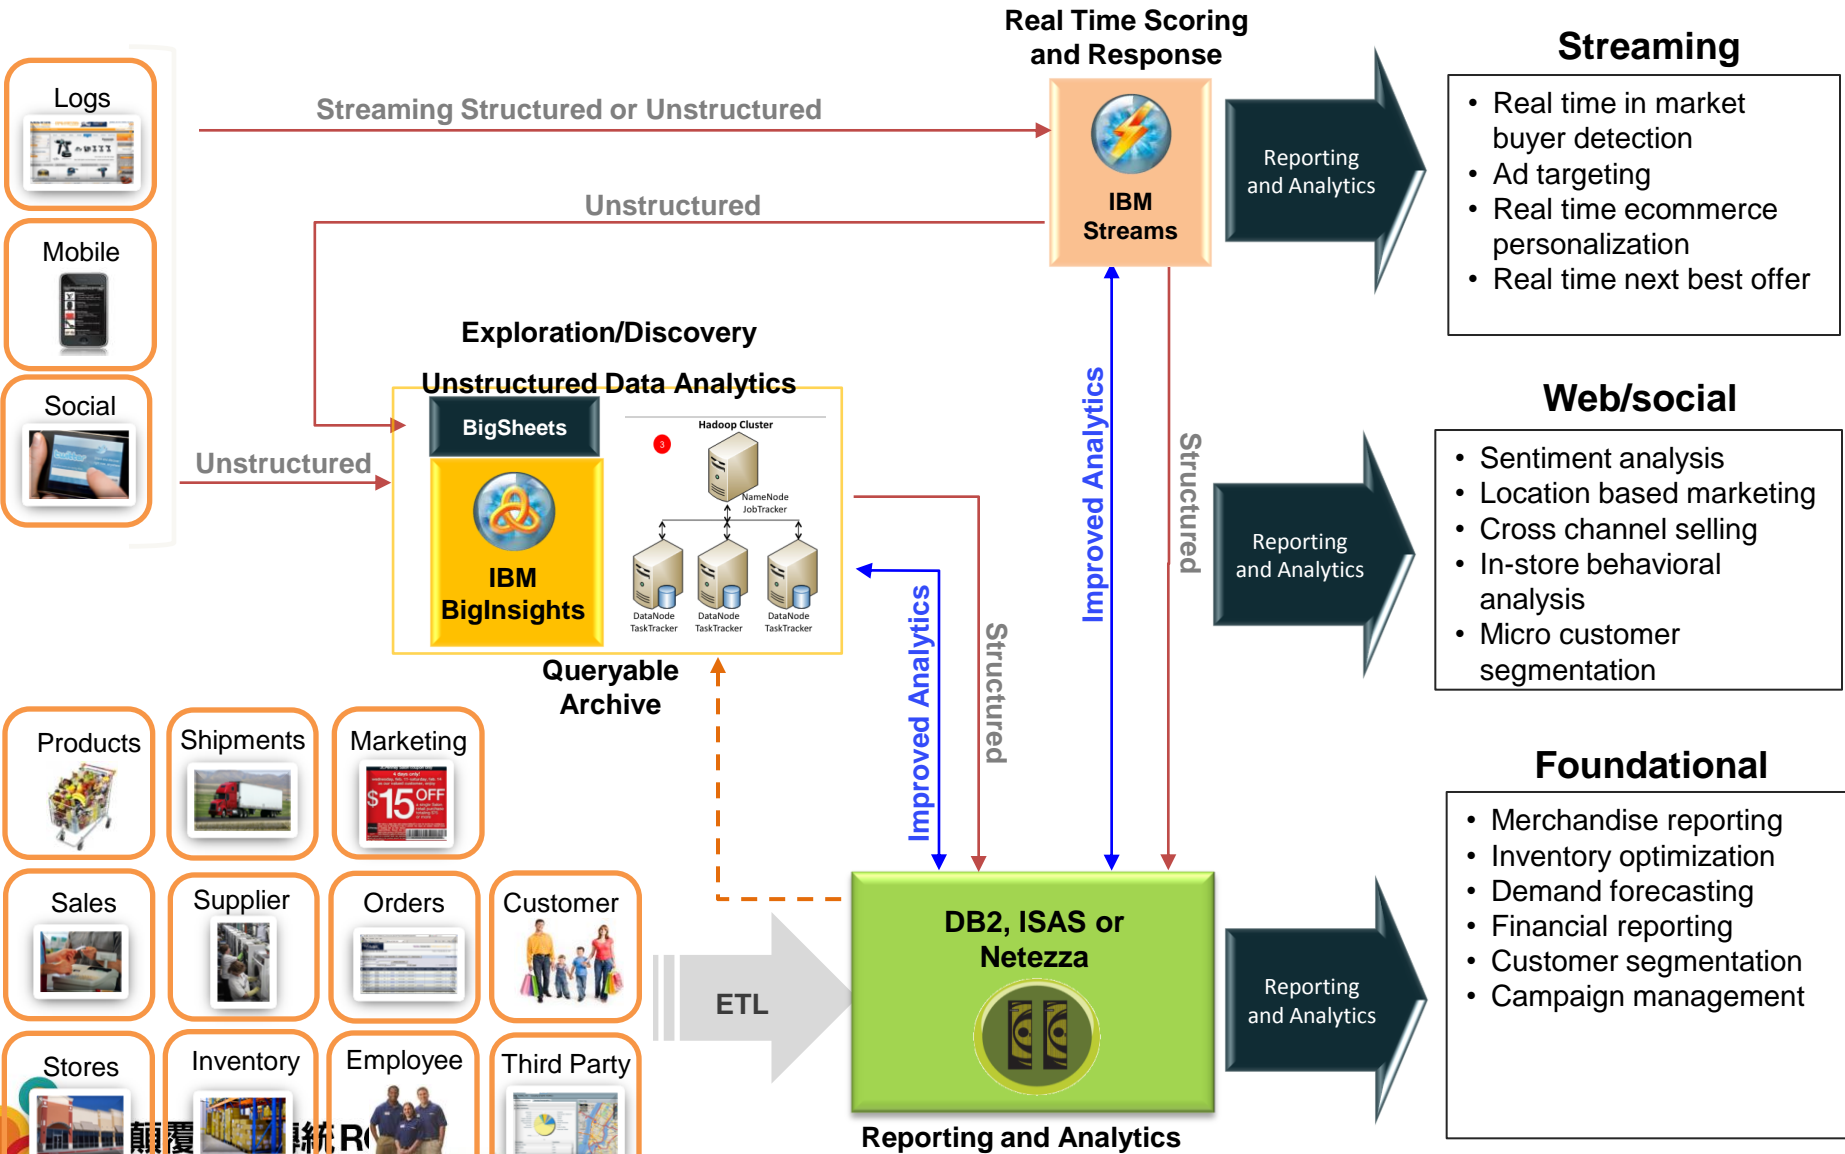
Logs

Mobile

Social

Streaming Structured or Unstructured

Unstructured

Unstructured

Real Time Scoring and Response

IBM Streams

Reporting and Analytics

Streaming

- Real time in market buyer detection
- Ad targeting
- Real time ecommerce personalization
- Real time next best offer

Exploration/Discovery

Unstructured Data Analytics

BigSheets

IBM BigInsights

Hadoop Cluster

NameNode JobTracker

DataNode TaskTracker

DataNode TaskTracker

DataNode TaskTracker

Queryable Archive

Improved Analytics

Structured

Improved Analytics

Structured

Reporting and Analytics

Web/social

- Sentiment analysis
- Location based marketing
- Cross channel selling
- In-store behavioral analysis
- Micro customer segmentation

Products

Shipments

Marketing

$15 OFF

Sales

Supplier

Orders

Customer

Stores

Inventory

Employee

Third Party

ETL

DB2, ISAS or Netezza

Reporting and Analytics

Reporting and Analytics

Foundational

- Merchandise reporting
- Inventory optimization
- Demand forecasting
- Financial reporting
- Customer segmentation
- Campaign management

顛覆 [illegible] R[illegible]